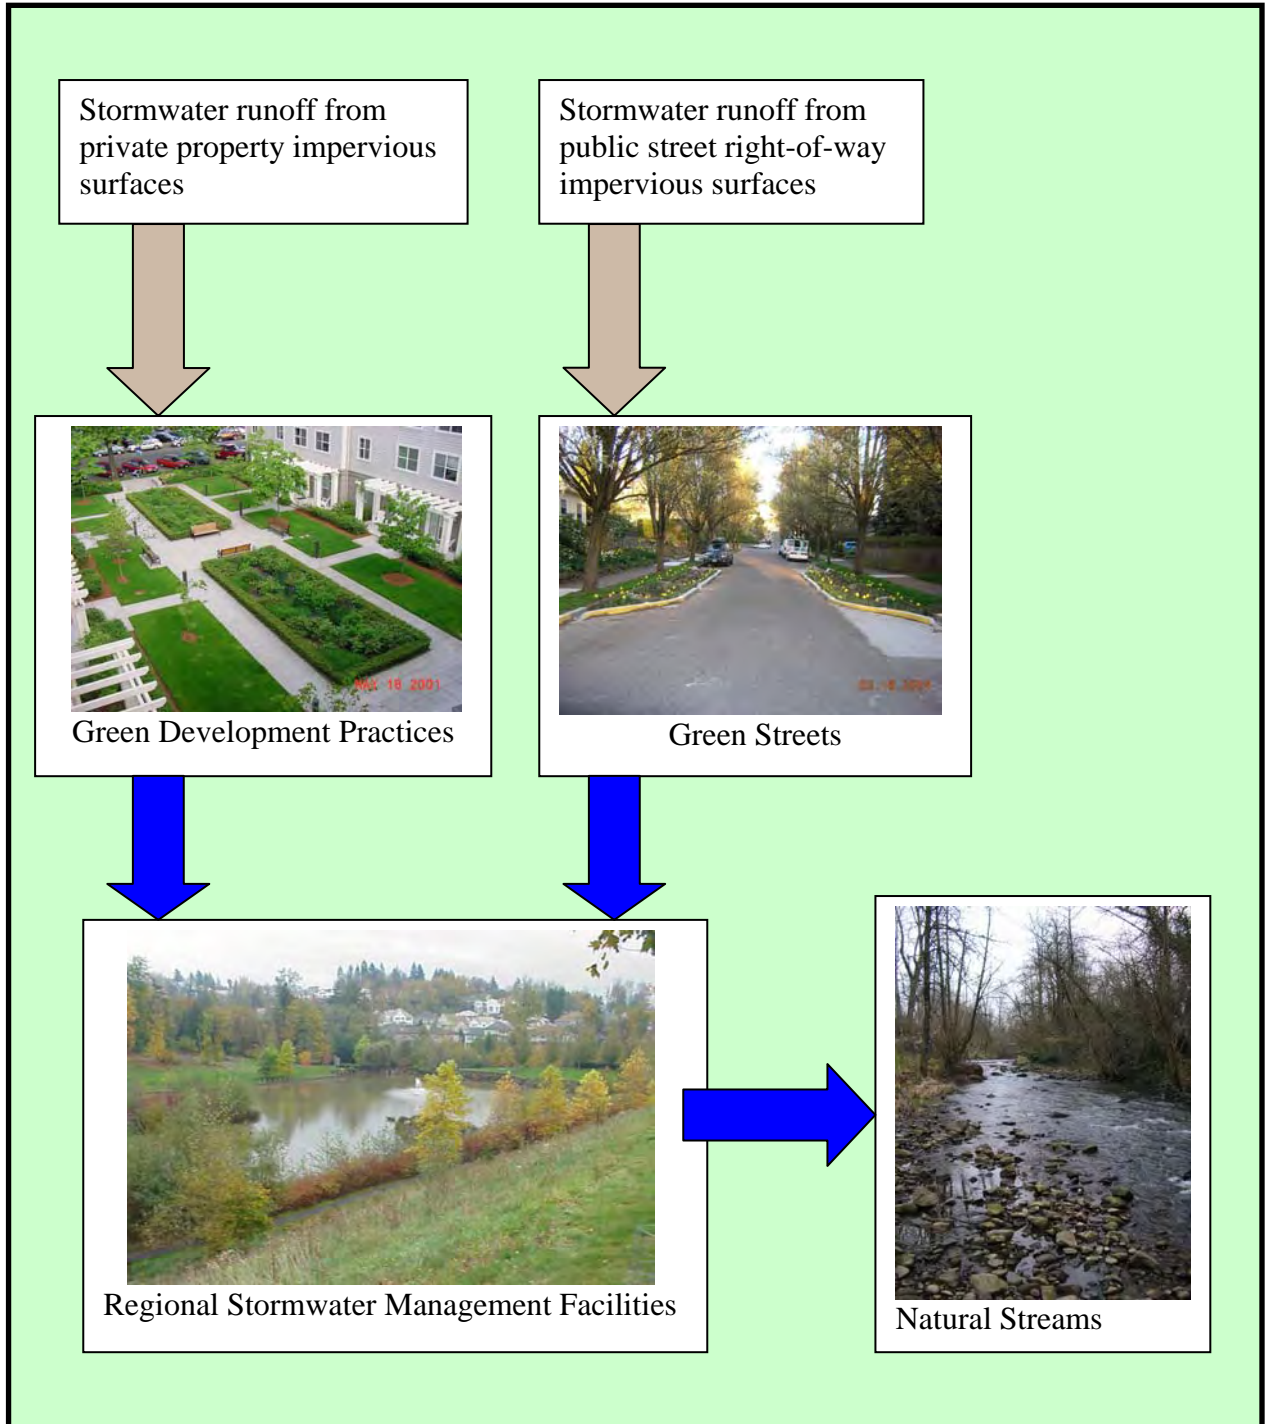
Stormwater runoff from private property impervious surfaces

Stormwater runoff from public street right-of-way impervious surfaces

MAY 18 2001

Green Development Practices

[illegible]

Green Streets

Regional Stormwater Management Facilities

Natural Streams